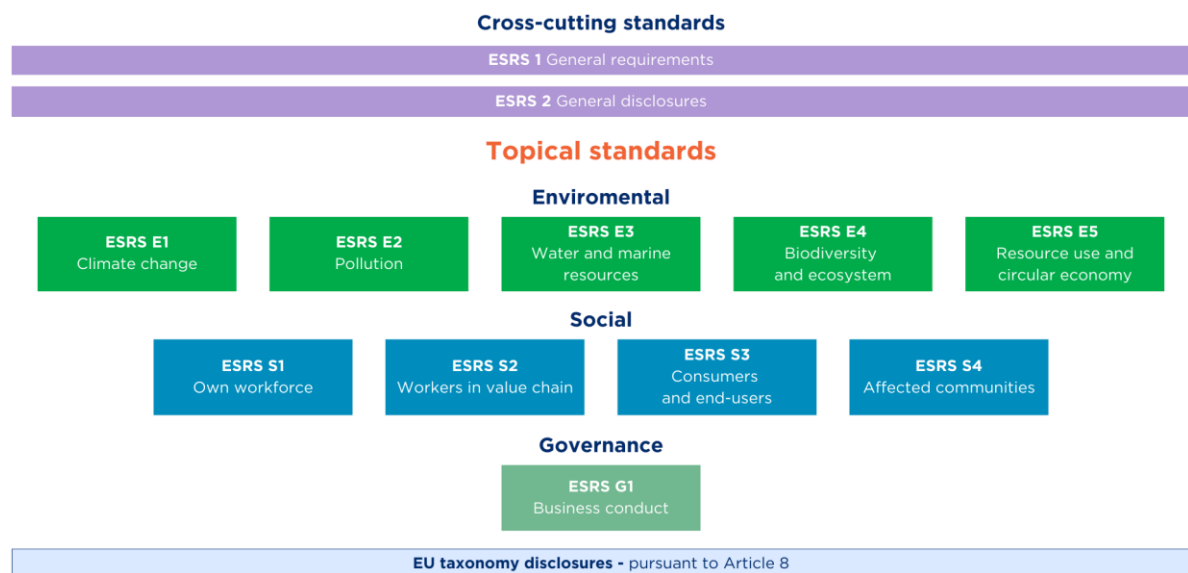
Cross-cutting standards

ESRS 1 General requirements

ESRS 2 General disclosures

Topical standards

Enviromental

ESRS E1
Climate change

ESRS E2
Pollution

ESRS E3
Water and marine resources

ESRS E4
Biodiversity and ecosystem

ESRS E5
Resource use and circular economy

Social

ESRS S1
Own workforce

ESRS S2
Workers in value chain

ESRS S3
Consumers and end-users

ESRS S4
Affected communities

Governance

ESRS G1
Business conduct

EU taxonomy disclosures - pursuant to Article 8